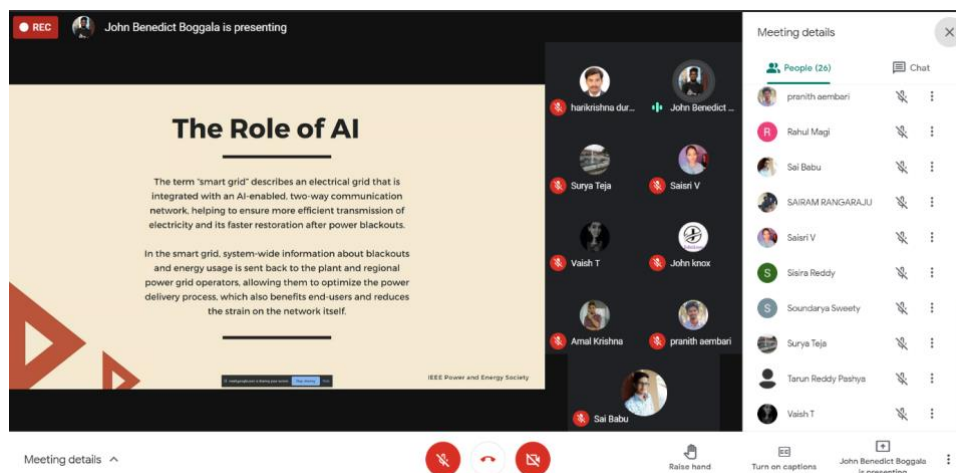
REC John Benedict Boggala is presenting

The Role of AI

The term "smart grid" describes an electrical grid that is integrated with an AI-enabled, two-way communication network, helping to ensure more efficient transmission of electricity and its faster restoration after power blackouts.

In the smart grid, system-wide information about blackouts and energy usage is sent back to the plant and regional power grid operators, allowing them to optimize the power delivery process, which also benefits end-users and reduces the strain on the network itself.

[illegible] Stop sharing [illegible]

IEEE Power and Energy Society

harikrishna dur...
John Benedict ...
Surya Teja
Saisri V
Vaish T
John knox
Amal Krishna
pranith aembari
Sai Babu

Meeting details
People (26)
Chat
pranith aembari
Rahul Magi
Sai Babu
SAIRAM RANGARAJU
Saisri V
Sisira Reddy
Soundarya Sweety
Surya Teja
Tarun Reddy Pashya
Vaish T

Meeting details
Raise hand
Turn on captions
John Benedict Boggala is presenting